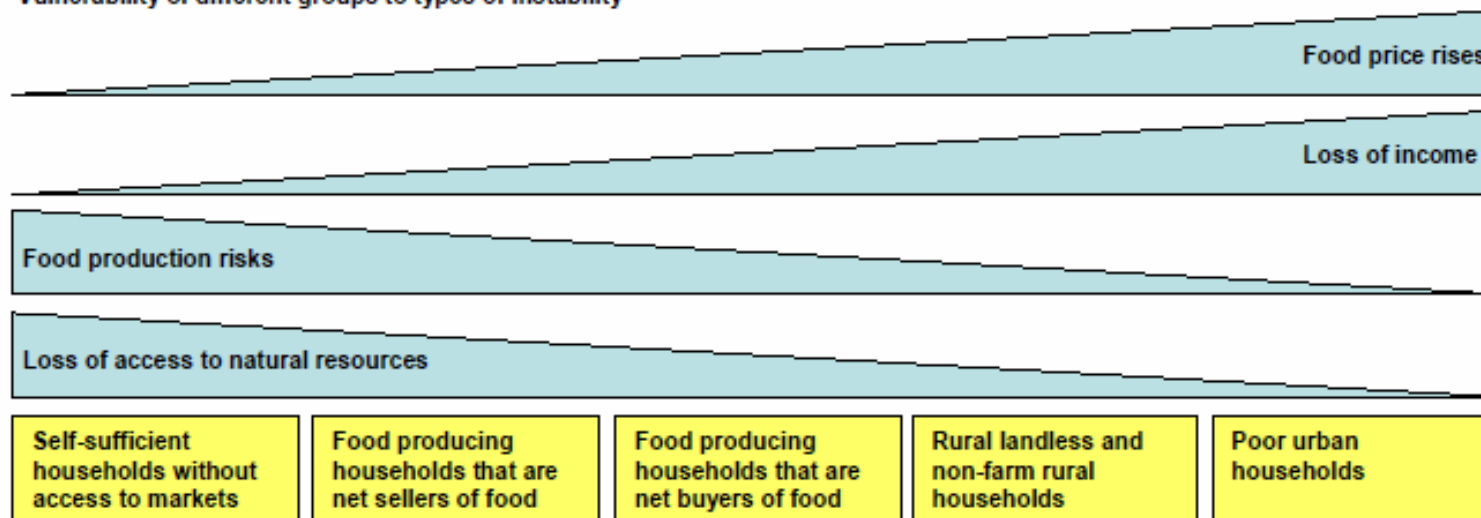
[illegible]

Food price rises

Loss of income

Food production risks

Loss of access to natural resources

Self-sufficient households without access to markets

Food producing households that are net sellers of food

Food producing households that are net buyers of food

Rural landless and non-farm rural households

Poor urban households